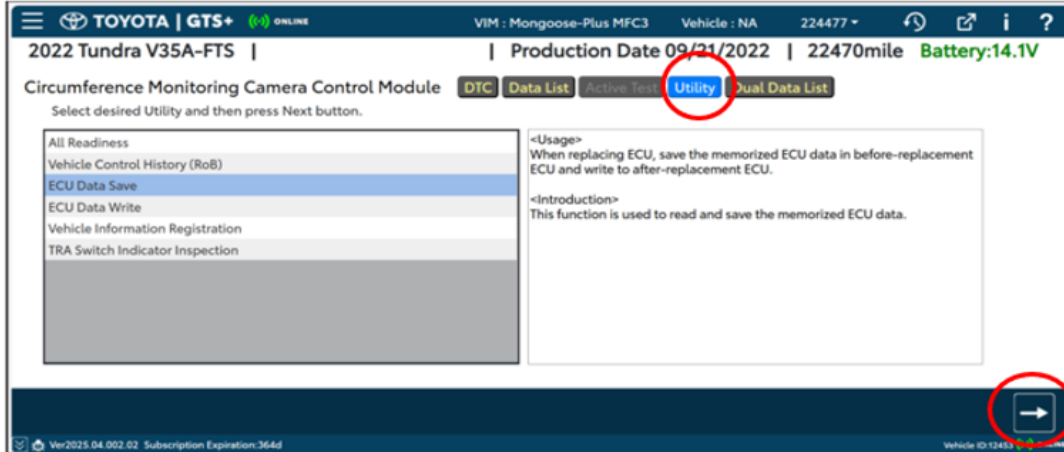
TOYOTA | GTS+ ONLINE VIM : Mongoose-Plus MFC3 Vehicle : NA 224477 ▾

2022 Tundra V35A-FTS | | Production Date 09/21/2022 | 22470mile Battery:14.1V

Circumference Monitoring Camera Control Module DTC Data List Active Test Utility Dual Data List

Select desired Utility and then press Next button.

All Readiness
Vehicle Control History (RoB)
ECU Data Save
ECU Data Write
Vehicle Information Registration
TRA Switch Indicator Inspection

<Usage>
When replacing ECU, save the memorized ECU data in before-replacement ECU and write to after-replacement ECU.

<Introduction>
This function is used to read and save the memorized ECU data.

Ver2025.04.002.02 Subscription Expiration:364d Vehicle ID:12453